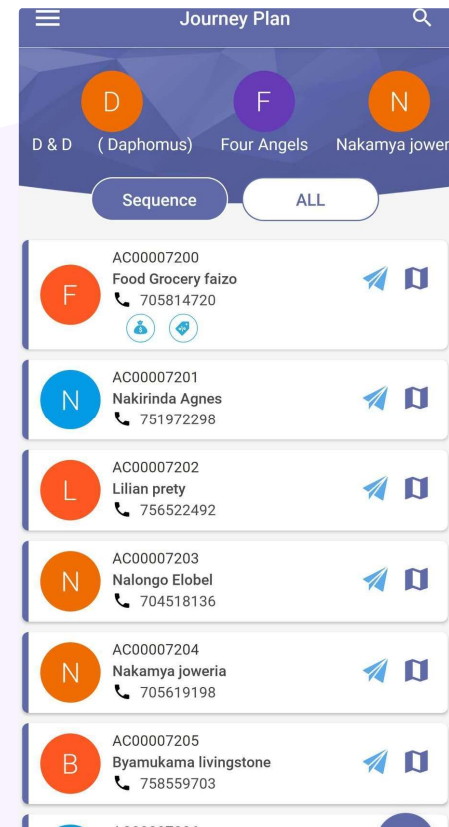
Journey Plan

D
D & D ( Daphomus)

F
Four Angels

N
Nakamya jower

Sequence
ALL

F
AC00007200
Food Grocery faizo
705814720

N
AC00007201
Nakirinda Agnes
751972298

L
AC00007202
Lilian prety
756522492

N
AC00007203
Nalongo Elobel
704518136

N
AC00007204
Nakamya joweria
705619198

B
AC00007205
Byamukama livingstone
758559703

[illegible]